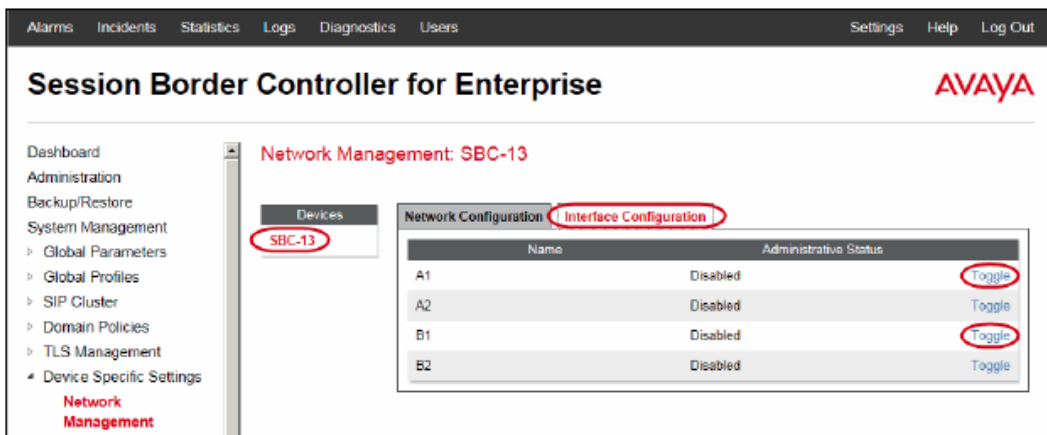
Alarms Incidents Statistics Logs Diagnostics Users Settings Help Log Out

Session Border Controller for Enterprise

AVAYA

Dashboard
Administration
Backup/Restore
System Management
▷ Global Parameters
▷ Global Profiles
▷ SIP Cluster
▷ Domain Policies
▷ TLS Management
◢ Device Specific Settings
Network Management

Network Management: SBC-13

Devices
SBC-13

Network Configuration | Interface Configuration

| Name | Administrative Status | |
|---|---|---|
| A1 | Disabled | Toggle |
| A2 | Disabled | Toggle |
| B1 | Disabled | Toggle |
| B2 | Disabled | Toggle |